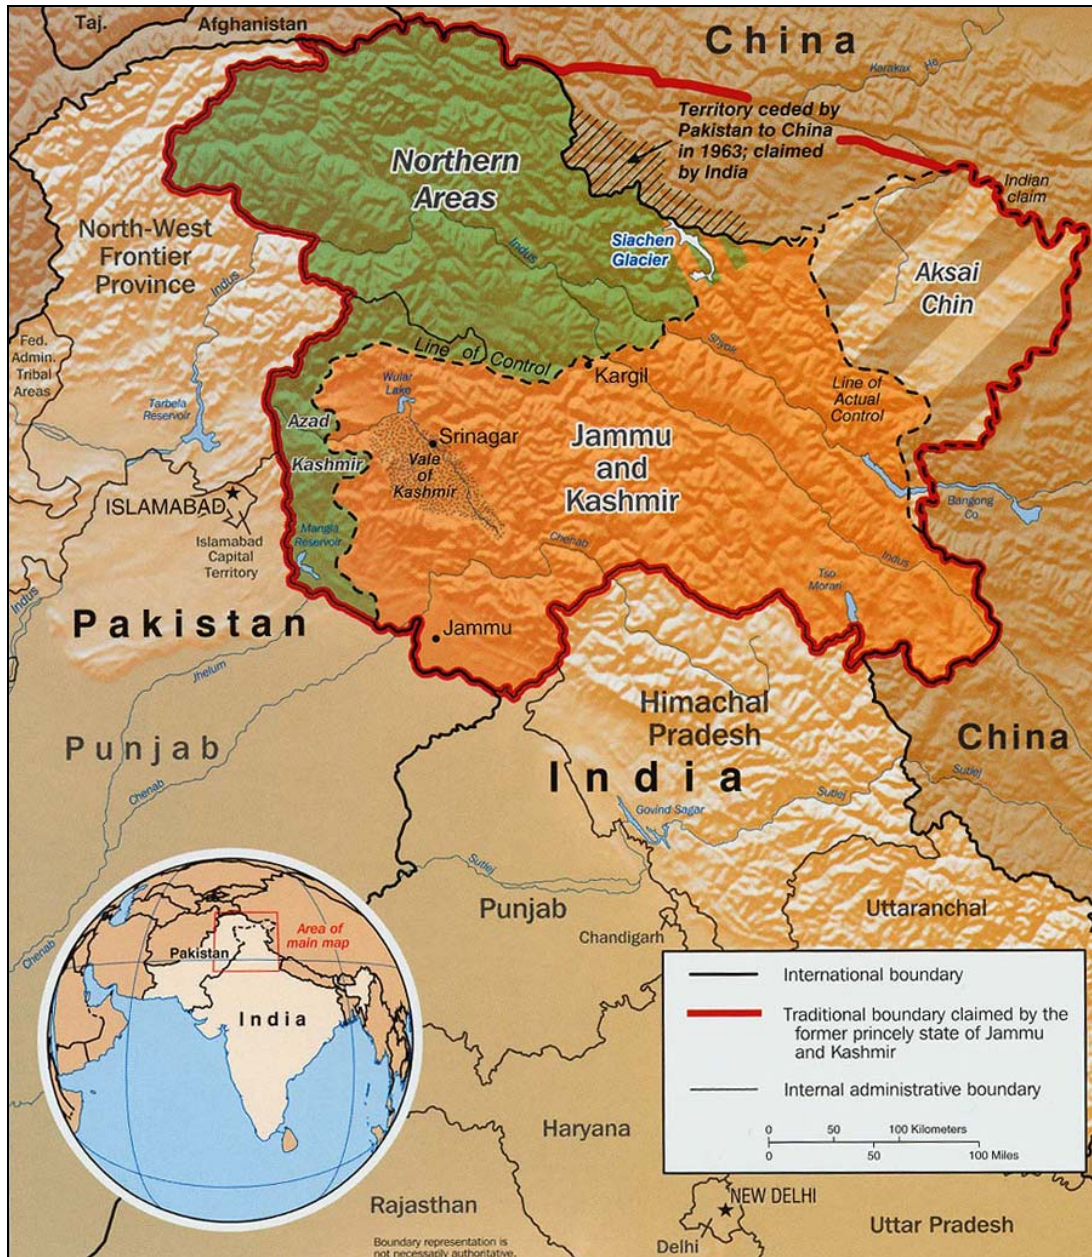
Taj.
Afghanistan
China
Karakax He
Territory ceded by Pakistan to China in 1963; claimed by India
Indian claim
Northern Areas
North-West Frontier Province
Indus
Siachen Glacier
Aksai Chin
Fed. Admin. Tribal Areas
Tarbela Reservoir
Line of Control
Shyok
Wular Lake
Kargil
Line of Actual Control
Azad Kashmir
Srinagar
Vale of Kashmir
Jammu and Kashmir
ISLAMABAD
Islamabad Capital Territory
Mangla Reservoir
Chenab
Bangong Co
Indus
Tso Morari
Indus
Pakistan
Jammu
Jhelum
Himachal Pradesh
China
Punjab
Sutlej
Chenab
India
Sutlej
Govind Sagar
Sutlej
Punjab
Uttaranchal
Chandigarh
Chenab
Area of main map
Pakistan
India
International boundary
Traditional boundary claimed by the former princely state of Jammu and Kashmir
Internal administrative boundary
0 50 100 Kilometers
0 50 100 Miles
Haryana
Rajasthan
NEW DELHI
Delhi
Uttar Pradesh
Boundary representation is not necessarily authoritative.